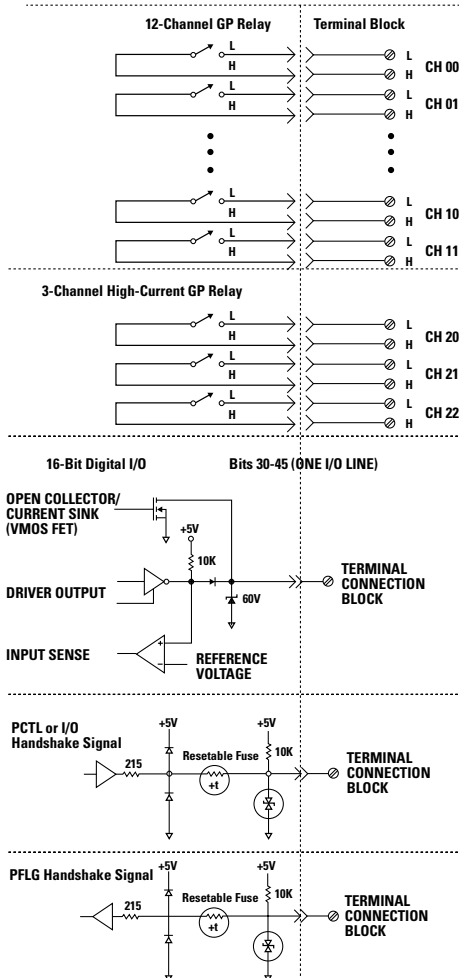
12-Channel GP Relay

Terminal Block

L
H
L
H
CH 00
L
H
L
H
CH 01

L
H
L
H
CH 10
L
H
L
H
CH 11

3-Channel High-Current GP Relay

L
H
L
H
CH 20
L
H
L
H
CH 21
L
H
L
H
CH 22

16-Bit Digital I/O

Bits 30-45 (ONE I/O LINE)

OPEN COLLECTOR/ CURRENT SINK (VMOS FET)

+5V

10K

DRIVER OUTPUT

60V

TERMINAL CONNECTION BLOCK

INPUT SENSE

+
–

REFERENCE VOLTAGE

PCTL or I/O Handshake Signal

+5V

+5V

215

Resetable Fuse

10K

+t

TERMINAL CONNECTION BLOCK

PFLG Handshake Signal

+5V

+5V

215

Resetable Fuse

10K

+t

TERMINAL CONNECTION BLOCK